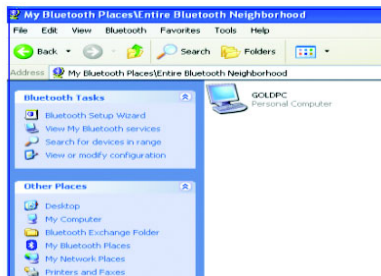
My Bluetooth Places\Entire Bluetooth Neighborhood

File Edit View Bluetooth Favorites Tools Help

Back Search Folders

Address My Bluetooth Places\Entire Bluetooth Neighborhood

Bluetooth Tasks

Bluetooth Setup Wizard
View My Bluetooth services
Search for devices in range
View or modify configuration

Other Places

Desktop
My Computer
Bluetooth Exchange Folder
My Bluetooth Places
My Network Places
Printers and Faxes

GOLDPC
Personal Computer